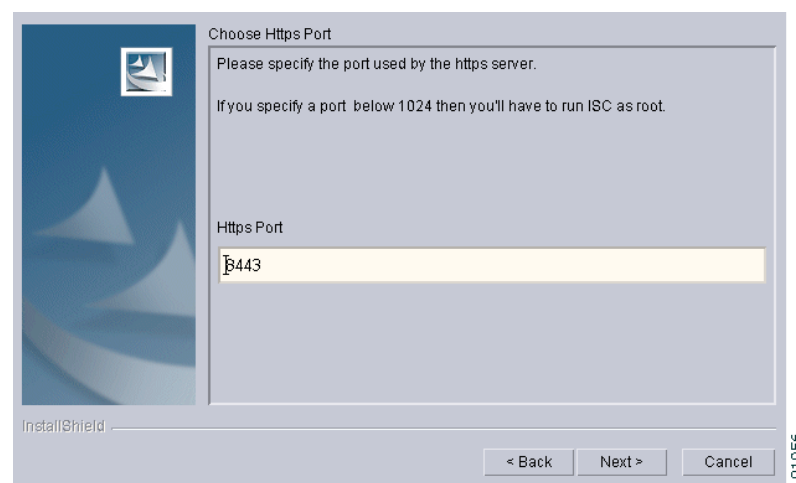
Choose Https Port

Please specify the port used by the https server.

If you specify a port below 1024 then you'll have to run ISC as root.

Https Port

8443

InstallShield

< Back

Next >

Cancel

91056